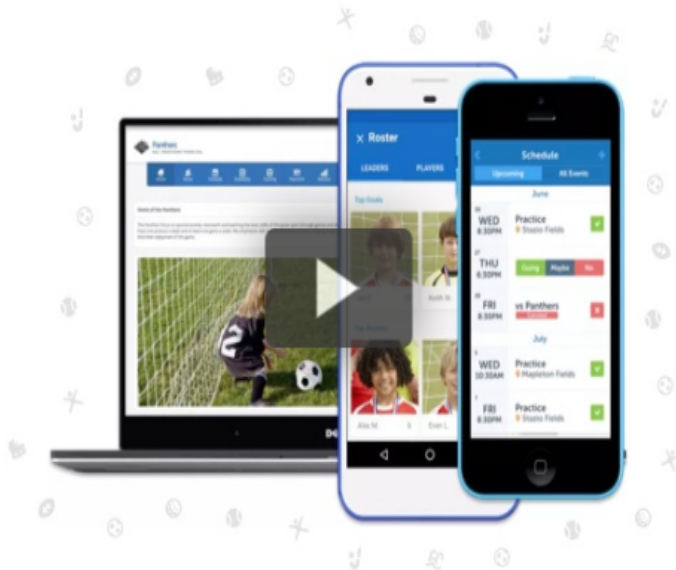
Panthers

Roster

LEADERS

PLAYERS

Top Goals

Alex M.

Evan L.

Schedule

Upcoming

All Events

June

WED
6:30PM

Practice
Stasio Fields

THU
6:30PM

Going

Maybe

No

FRI
6:30PM

vs Panthers

July

WED
10:30AM

Practice
Mapleton Fields

FRI
6:30PM

Practice